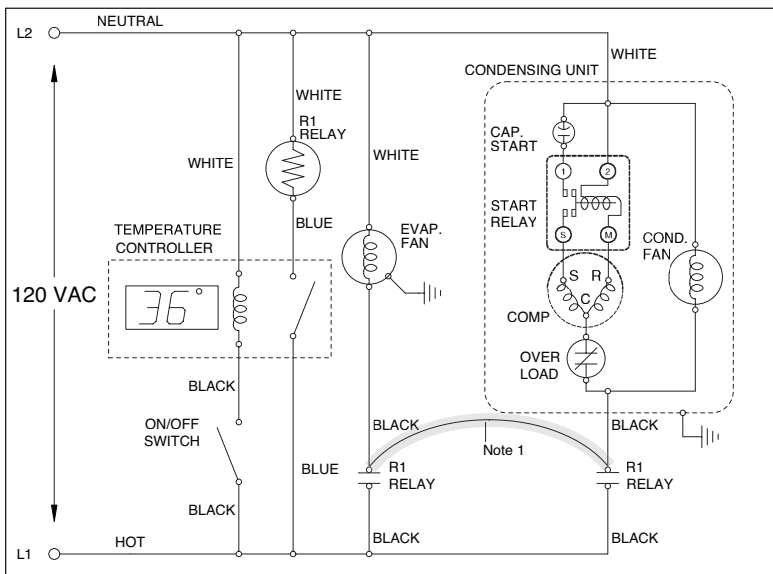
L2
NEUTRAL
WHITE
CONDENSING UNIT
WHITE
R1
RELAY
WHITE
WHITE
CAP.
START
1
2
START
RELAY
S
M
BLUE
TEMPERATURE
CONTROLLER
EVAP.
FAN
COND.
FAN
S
R
C
120 VAC
36°
COMP
OVER
LOAD
BLACK
BLACK
ON/OFF
SWITCH
BLACK
Note 1
BLUE
R1
RELAY
R1
RELAY
BLACK
BLACK
BLACK
L1
HOT